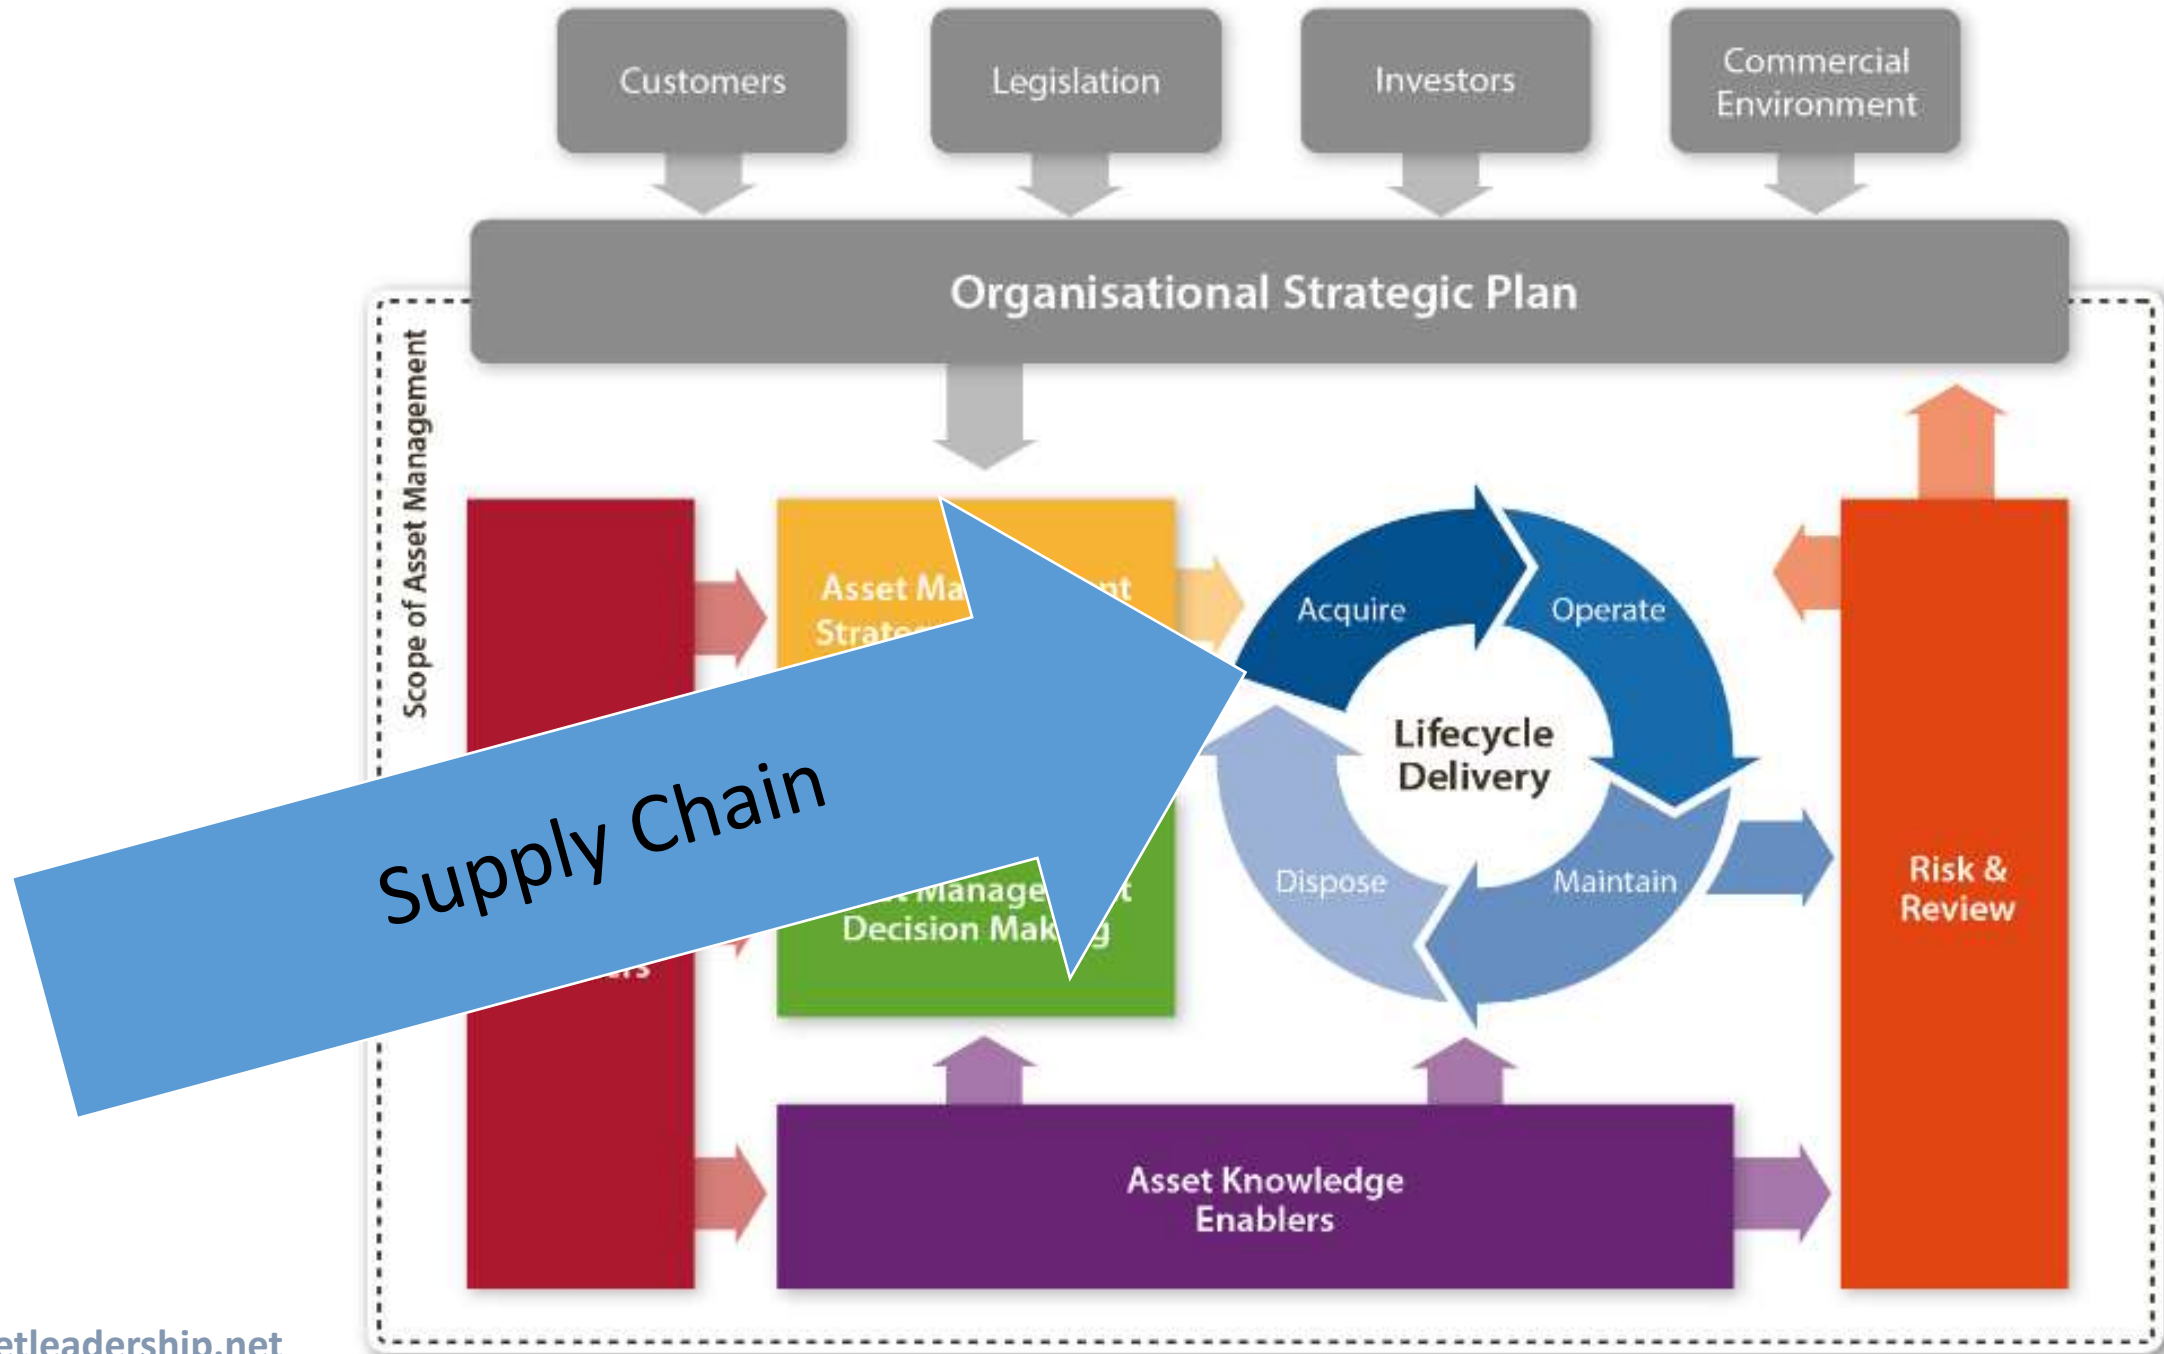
Customers

Legislation

Investors

Commercial Environment

Organisational Strategic Plan

Scope of Asset Management

Asset Ma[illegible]nt Strat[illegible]

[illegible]Manage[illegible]t Decision Mak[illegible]g

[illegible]rs

Supply Chain

Acquire

Operate

Lifecycle Delivery

Dispose

Maintain

Risk & Review

Asset Knowledge Enablers

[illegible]etleadership.net